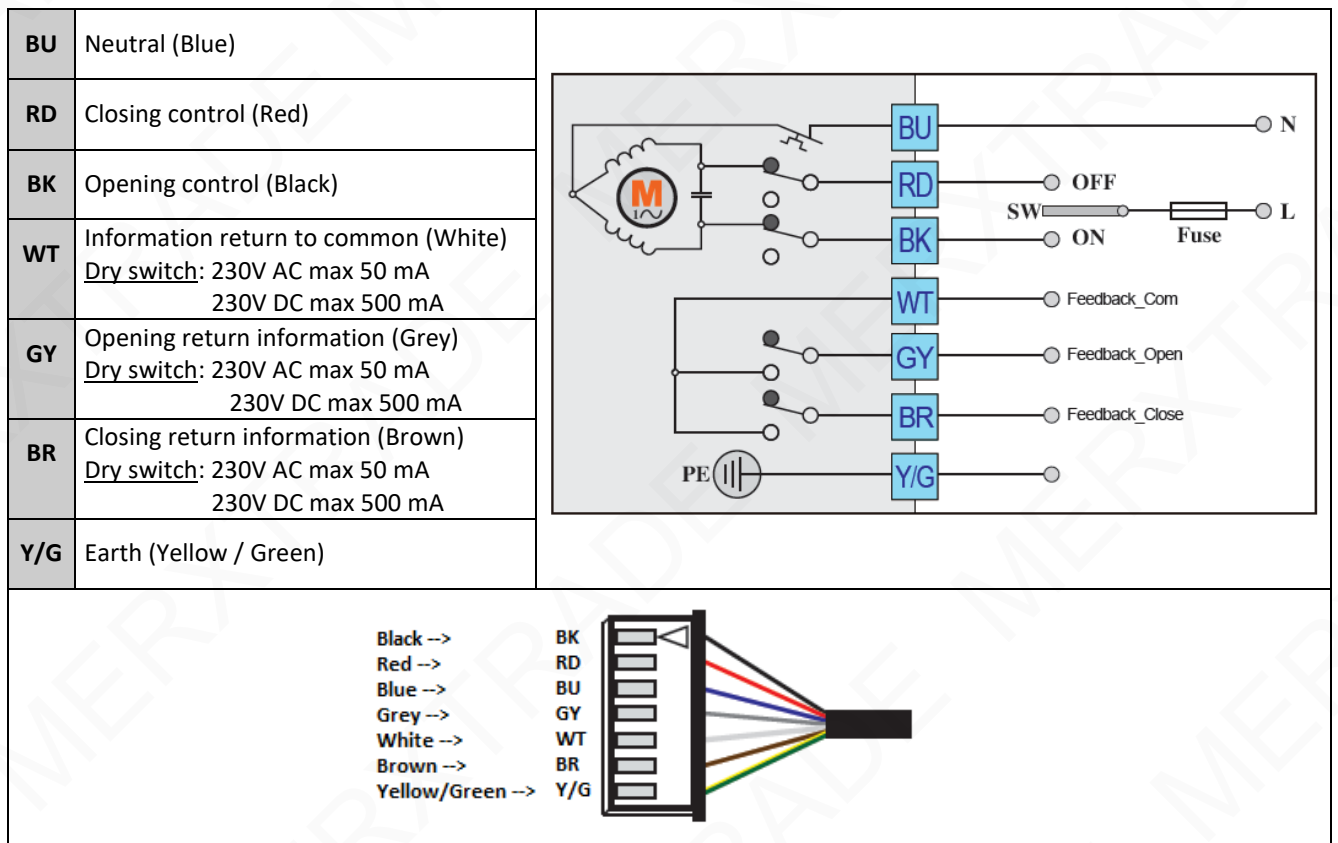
| | |
|---|---|
| **BU** | Neutral (Blue) |
| **RD** | Closing control (Red) |
| **BK** | Opening control (Black) |
| **WT** | Information return to common (White) Dry switch: 230V AC max 50 mA 230V DC max 500 mA |
| **GY** | Opening return information (Grey) Dry switch: 230V AC max 50 mA 230V DC max 500 mA |
| **BR** | Closing return information (Brown) Dry switch: 230V AC max 50 mA 230V DC max 500 mA |
| **Y/G** | Earth (Yellow / Green) |

M
BU
RD
BK
WT
GY
BR
PE
Y/G
N
OFF
SW
Fuse
L
ON
Feedback_Com
Feedback_Open
Feedback_Close

Black --> BK
Red --> RD
Blue --> BU
Grey --> GY
White --> WT
Brown --> BR
Yellow/Green --> Y/G